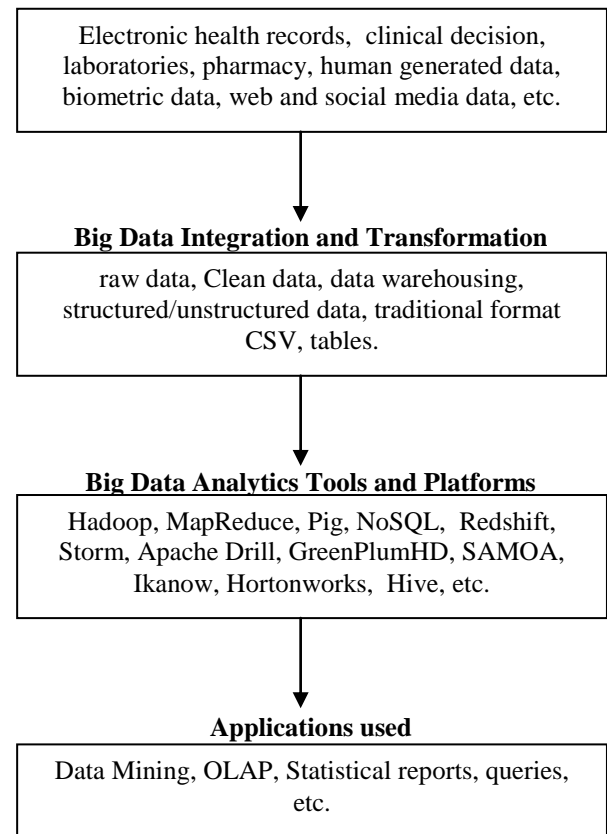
Electronic health records, clinical decision, laboratories, pharmacy, human generated data, biometric data, web and social media data, etc.

**Big Data Integration and Transformation**

raw data, Clean data, data warehousing, structured/unstructured data, traditional format CSV, tables.

**Big Data Analytics Tools and Platforms**

Hadoop, MapReduce, Pig, NoSQL, Redshift, Storm, Apache Drill, GreenPlumHD, SAMOA, Ikanow, Hortonworks, Hive, etc.

**Applications used**

Data Mining, OLAP, Statistical reports, queries, etc.